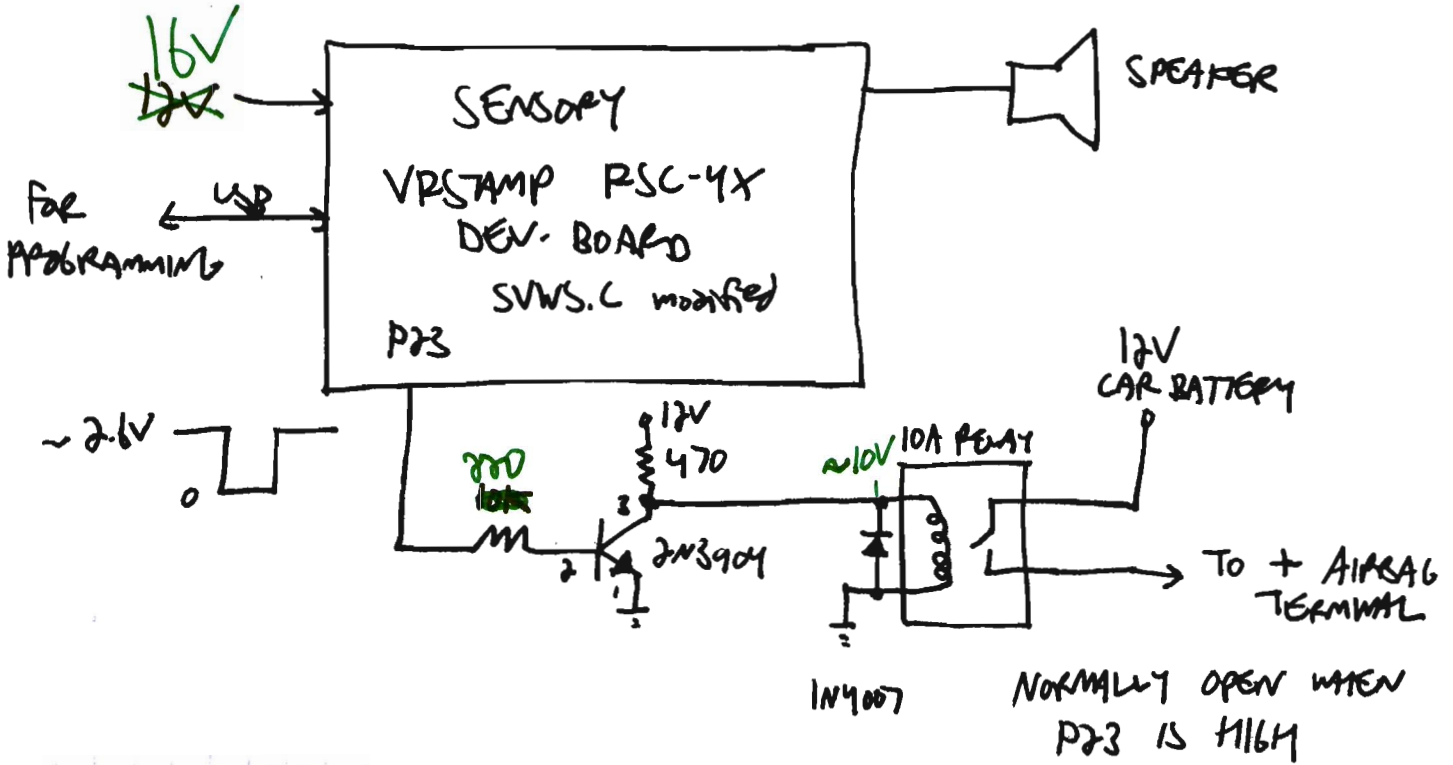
16V
12V

SENSORY
VRSTAMP RSC-4X
DEV. BOARD
SVWS.C modified
P23

SPEAKER

FOR PROGRAMMING
USB

~2.6V
0

220
10K

12V
470
3
2
1
2N3904

~10V
10A RELAY

12V
CAR BATTERY

TO + AIRBAG TERMINAL

1N4007

NORMALLY OPEN WHEN P23 IS HIGH